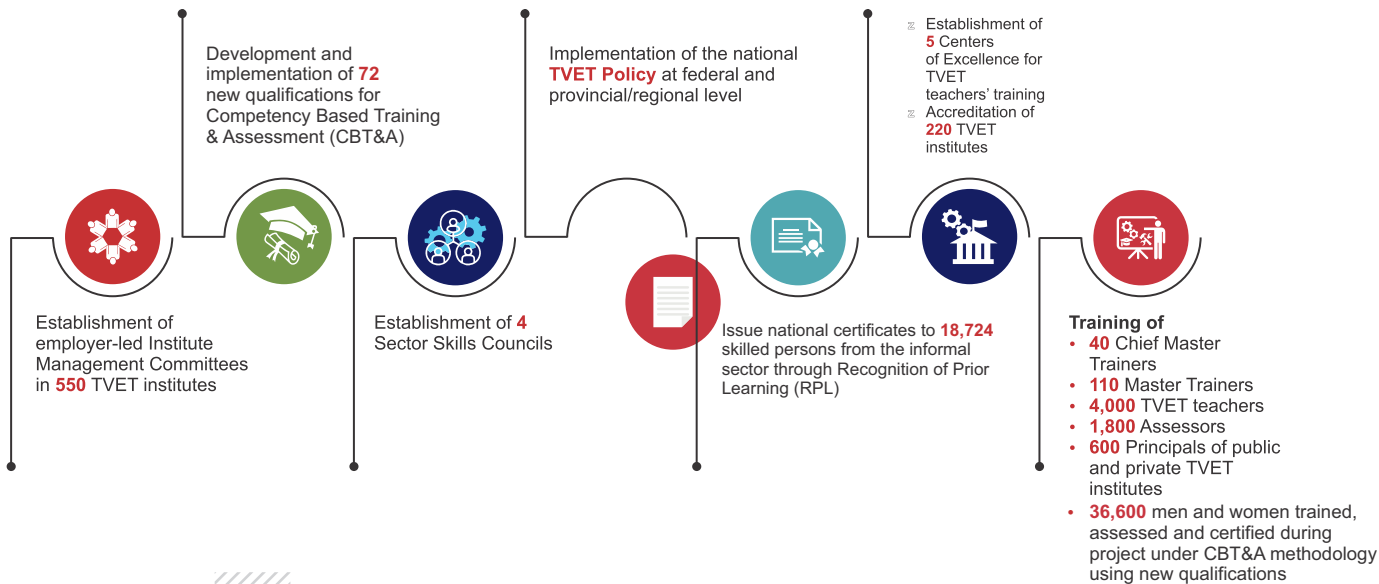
Development and implementation of 72 new qualifications for Competency Based Training & Assessment (CBT&A)

Implementation of the national TVET Policy at federal and provincial/regional level

Establishment of 5 Centers of Excellence for TVET teachers' training

Accreditation of 220 TVET institutes

Establishment of employer-led Institute Management Committees in 550 TVET institutes

Establishment of 4 Sector Skills Councils

Issue national certificates to 18,724 skilled persons from the informal sector through Recognition of Prior Learning (RPL)

Training of
• 40 Chief Master Trainers
• 110 Master Trainers
• 4,000 TVET teachers
• 1,800 Assessors
• 600 Principals of public and private TVET institutes
• 36,600 men and women trained, assessed and certified during project under CBT&A methodology using new qualifications